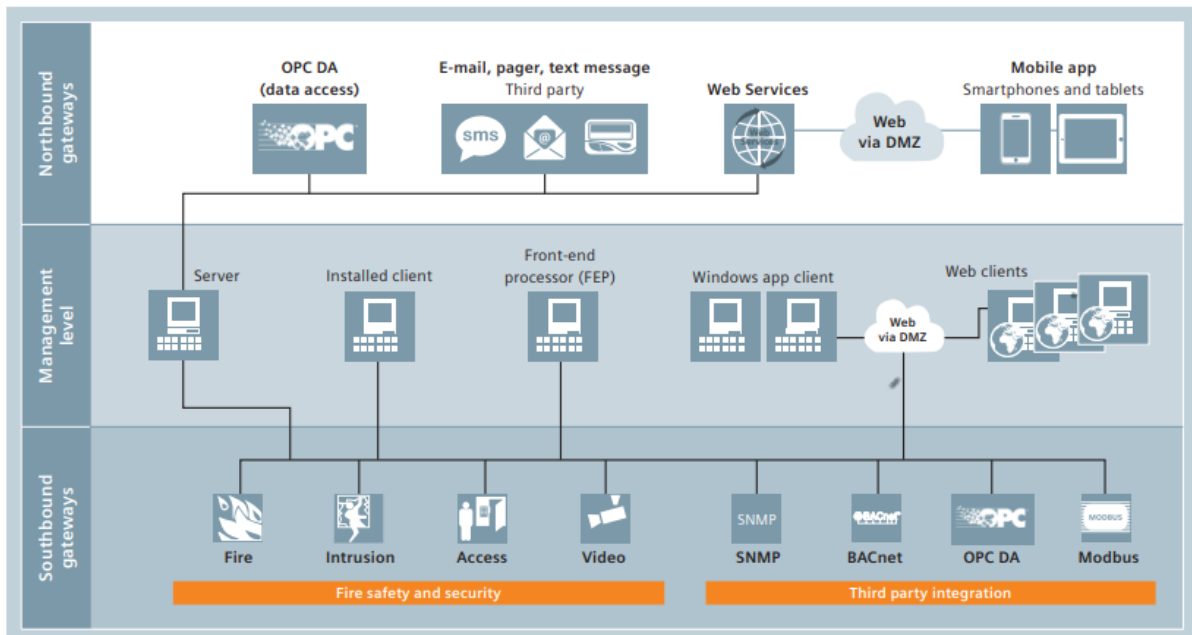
Northbound gateways

OPC DA
(data access)

OPC

E-mail, pager, text message
Third party

sms

@

Web Services

Web Services

Web via DMZ

Mobile app
Smartphones and tablets

Management level

Server

Installed client

Front-end processor (FEP)

Windows app client

Web clients

Web via DMZ

Southbound gateways

Fire

Intrusion

Access

Video

SNMP

SNMP

BACnet

BACnet

OPC

OPC DA

MODBUS

Modbus

Fire safety and security

Third party integration